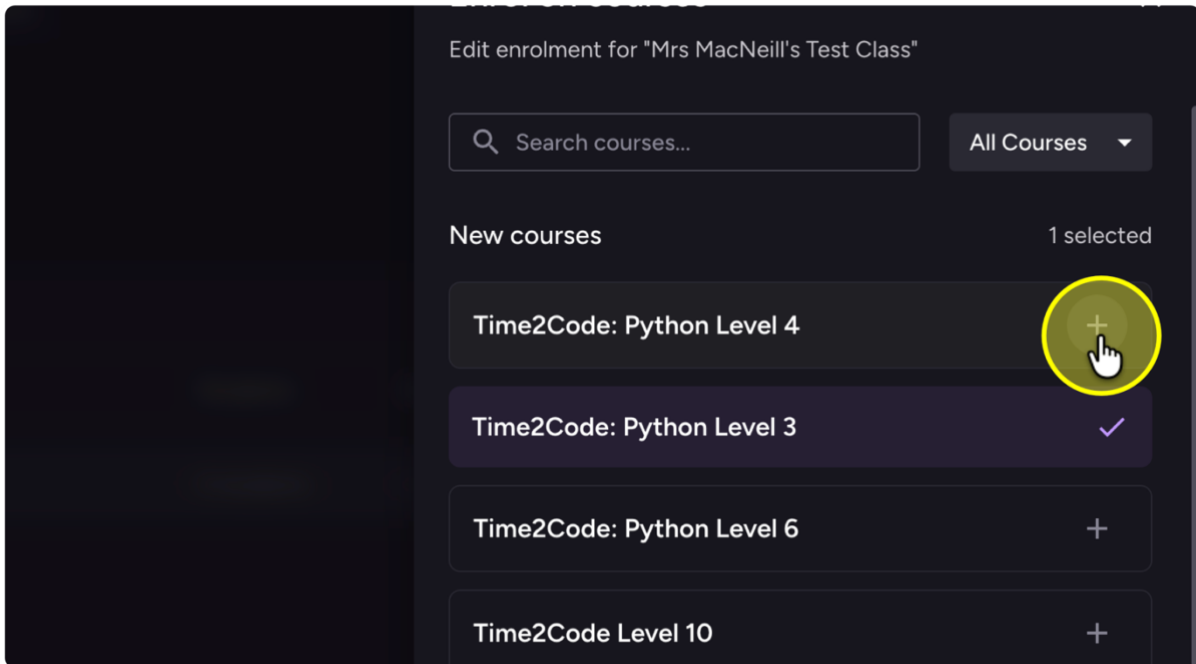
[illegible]

Edit enrolment for "Mrs MacNeill's Test Class"

Search courses...

All Courses

New courses

1 selected

Time2Code: Python Level 4

Time2Code: Python Level 3

Time2Code: Python Level 6

Time2Code Level 10